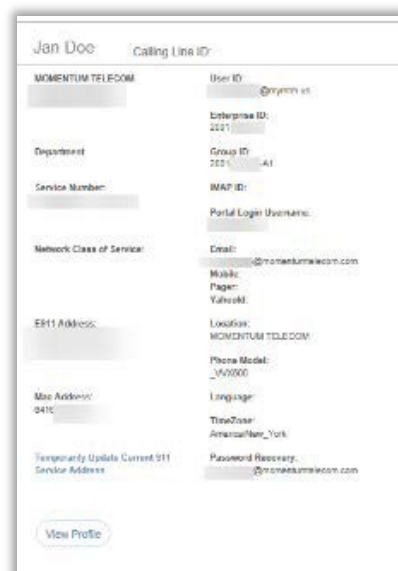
Jan Doe Calling Line ID:

MOMENTUM TELECOM

User ID:
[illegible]@mymm.us

Enterprise ID:
2001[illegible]

Department

Group ID:
2001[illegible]A1

Service Number:

IMAP ID:

Portal Login Username:

Network Class of Service:

Email:
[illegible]@momentumtelecom.com

Mobile:

Pager:

Yahooid:

E911 Address:

Location:
MOMENTUM TELECOM

Phone Model:
_VVX500

Mac Address:
0416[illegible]

Language:

TimeZone:
America/New_York

Temporarily Update Current 911 Service Address

Password Recovery:
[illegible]@momentumtelecom.com

View Profile